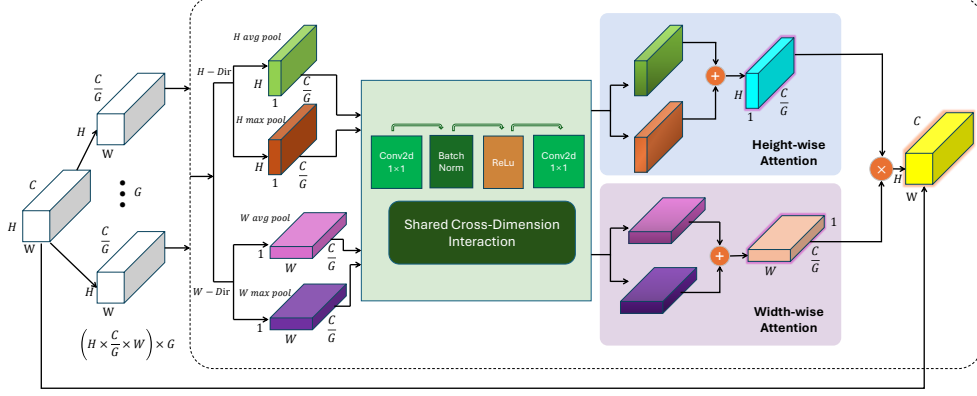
$\frac{C}{G}$
H
W
C
H
W
G
$\frac{C}{G}$
H
W
$\left(H \times \frac{C}{G} \times W\right) \times G$

H − Dir
H avg pool
H
1
$\frac{C}{G}$
H max pool
H
1
$\frac{C}{G}$
W − Dir
W avg pool
1
W
$\frac{C}{G}$
W max pool
1
W
$\frac{C}{G}$

Conv2d 1×1
Batch Norm
ReLu
Conv2d 1×1
Shared Cross-Dimension Interaction

+
H
1
$\frac{C}{G}$
Height-wise Attention

+
1
W
$\frac{C}{G}$
Width-wise Attention

×
C
H
W